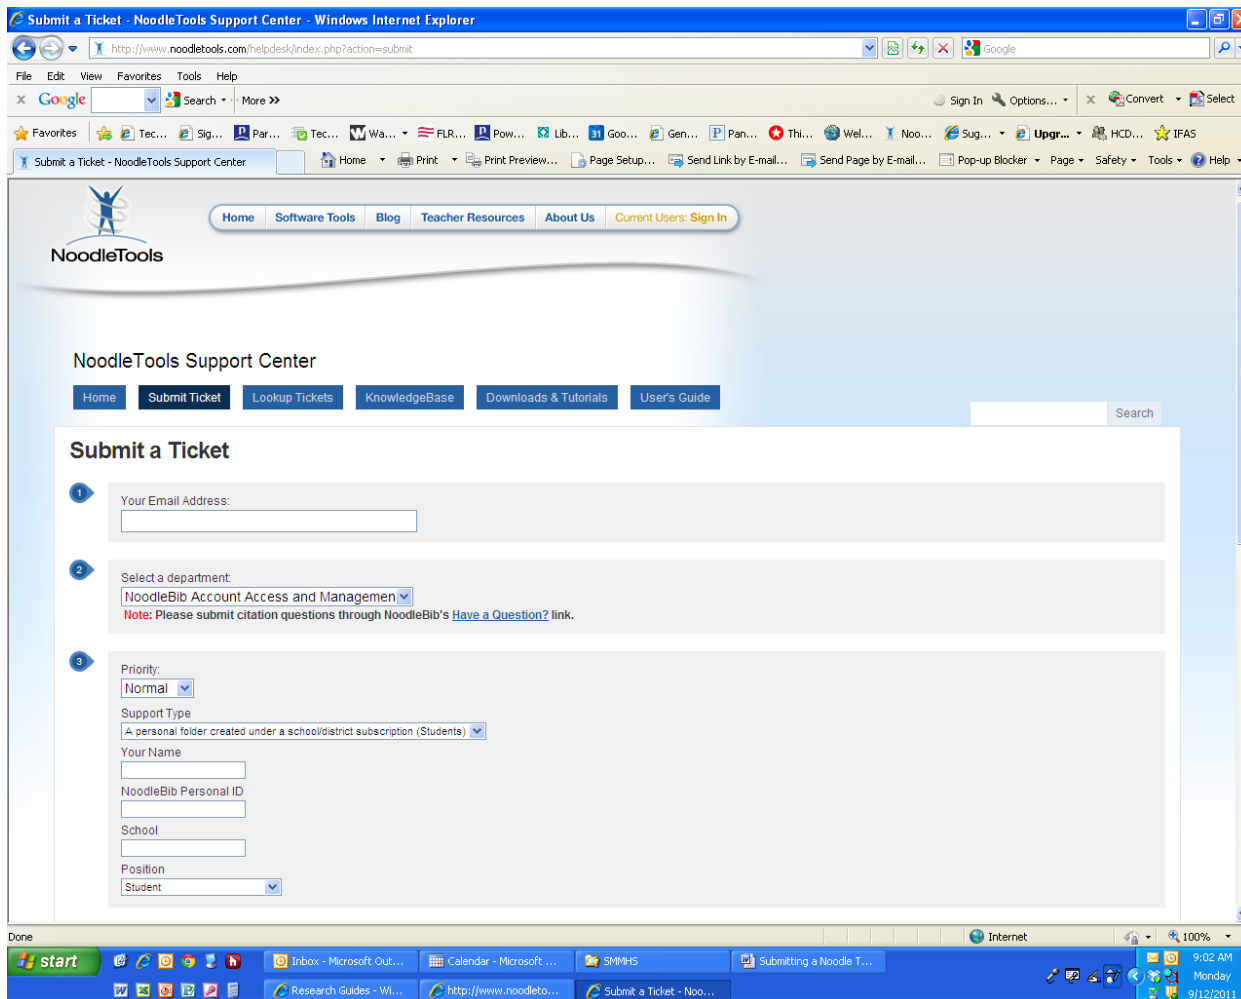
Submit a Ticket - NoodleTools Support Center - Windows Internet Explorer

http://www.noodletools.com/helpdesk/index.php?action=submit

Google

File Edit View Favorites Tools Help

Google Search More >>

Sign In Options... Convert Select

Favorites Tec... Sig... Par... Tec... Wa... FLR... Pow... Lib... Goo... Gen... Pan... Thi... Wel... Noo... Sug... Upgr... HCD... IFAS

Submit a Ticket - NoodleTools Support Center

Home Print Print Preview... Page Setup... Send Link by E-mail... Send Page by E-mail... Pop-up Blocker Page Safety Tools Help

NoodleTools

Home | Software Tools | Blog | Teacher Resources | About Us | Current Users: Sign In

NoodleTools Support Center

Home | Submit Ticket | Lookup Tickets | KnowledgeBase | Downloads & Tutorials | User's Guide

Search

Submit a Ticket

1

Your Email Address:

2

Select a department:

NoodleBib Account Access and Managemen

Note: Please submit citation questions through NoodleBib's Have a Question? link.

3

Priority:

Normal

Support Type

A personal folder created under a school/district subscription (Students)

Your Name

NoodleBib Personal ID

School

Position

Student

Done

Internet

100%

start

Inbox - Microsoft Out...

Calendar - Microsoft ...

SMMHS

Submitting a Noodle T...

Research Guides - Wi...

http://www.noodleto...

Submit a Ticket - Noo...

9:02 AM
Monday
9/12/2011